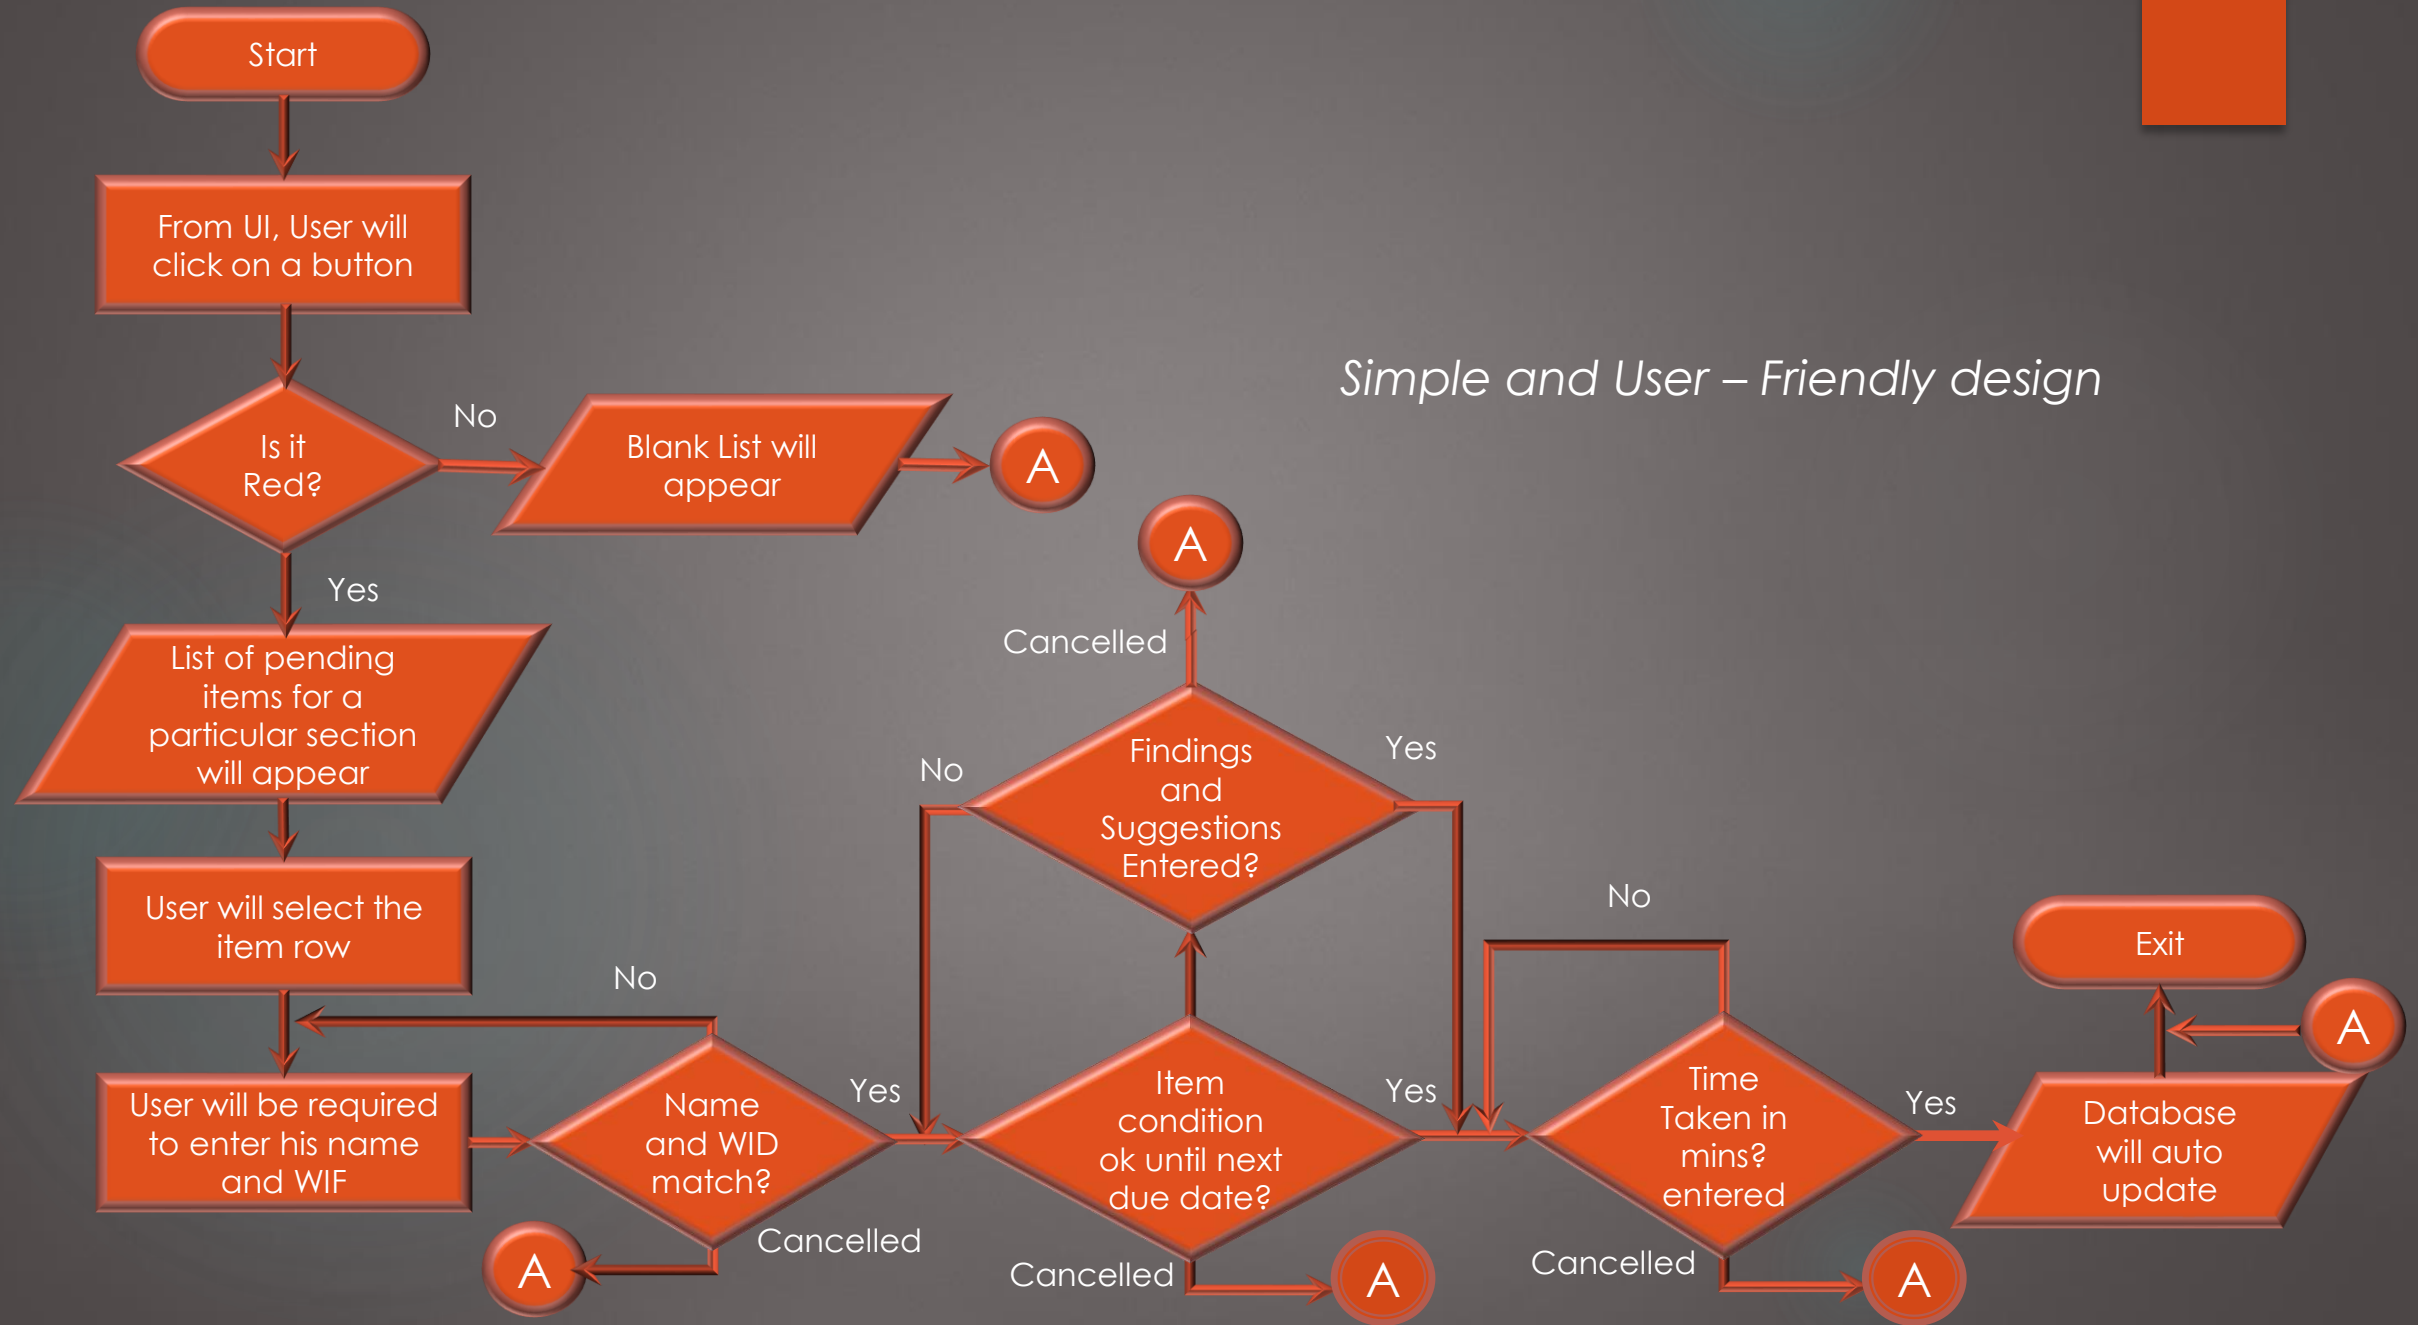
Start

From UI, User will click on a button

Is it Red?

No

Blank List will appear

A

Yes

List of pending items for a particular section will appear

User will select the item row

User will be required to enter his name and WIF

Name and WID match?

No

Yes

Cancelled

A

Simple and User – Friendly design

A

Cancelled

Findings and Suggestions Entered?

No

Yes

Item condition ok until next due date?

Yes

Cancelled

A

No

Time Taken in mins? entered

Yes

Cancelled

A

Exit

A

Database will auto update